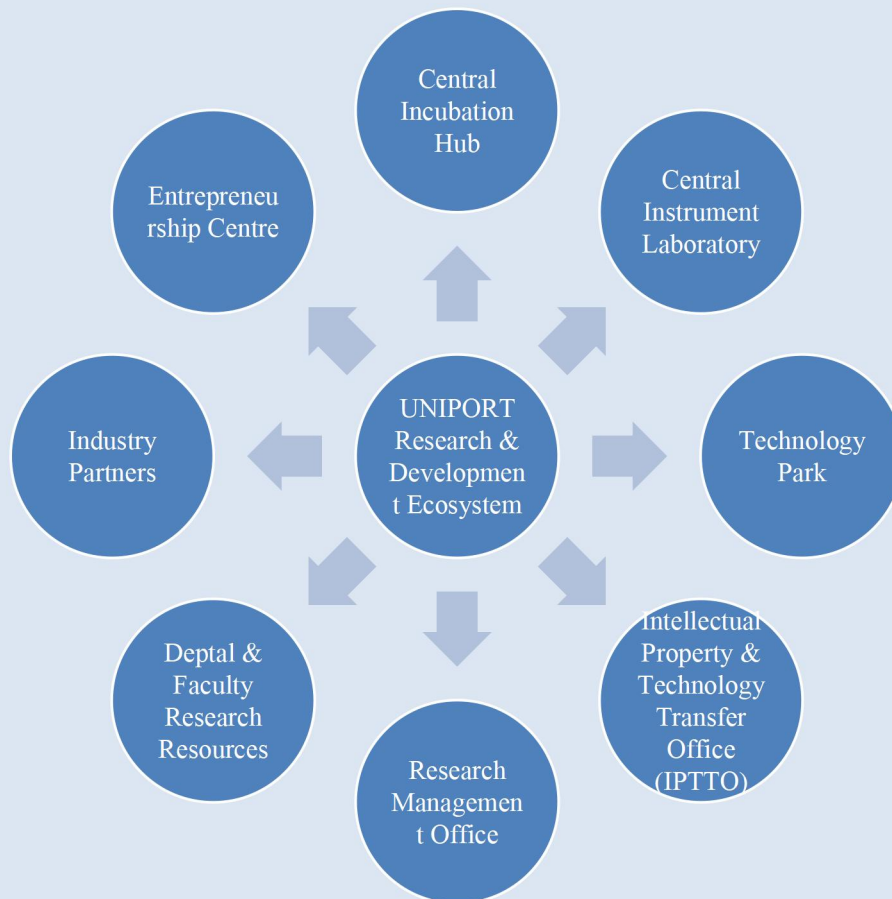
Central Incubation Hub

Entrepreneurship Centre

Central Instrument Laboratory

Industry Partners

UNIPORT Research & Development Ecosystem

Technology Park

Deptal & Faculty Research Resources

Intellectual Property & Technology Transfer Office (IPTTO)

Research Management Office